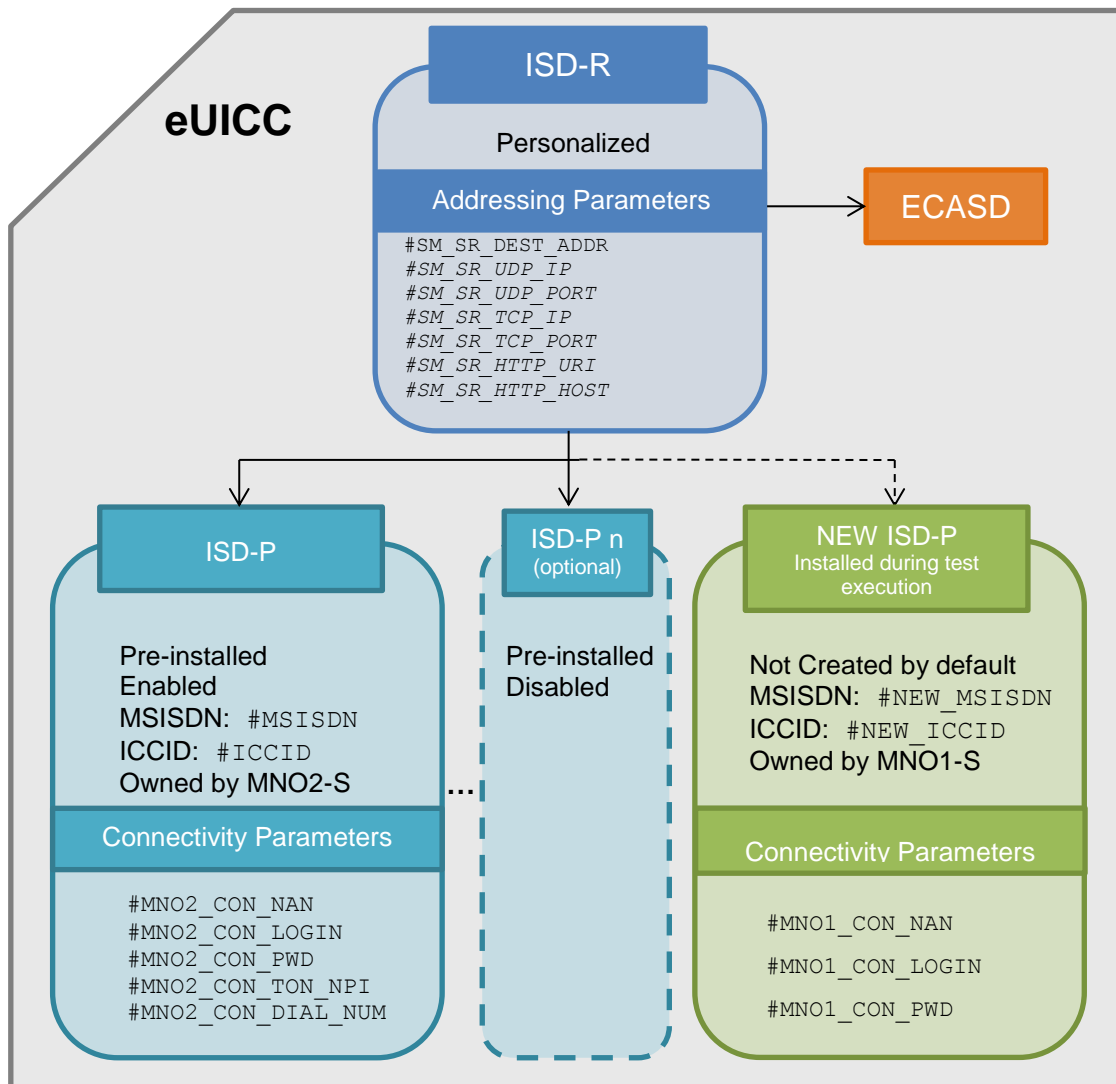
eUICC

ISD-R

Personalized

Addressing Parameters

#SM_SR_DEST_ADDR
#SM_SR_UDP_IP
#SM_SR_UDP_PORT
#SM_SR_TCP_IP
#SM_SR_TCP_PORT
#SM_SR_HTTP_URI
#SM_SR_HTTP_HOST

ECASD

ISD-P

Pre-installed
Enabled
MSISDN: #MSISDN
ICCID: #ICCID
Owned by MNO2-S

Connectivity Parameters

#MNO2_CON_NAN
#MNO2_CON_LOGIN
#MNO2_CON_PWD
#MNO2_CON_TON_NPI
#MNO2_CON_DIAL_NUM

...

ISD-P n
(optional)

Pre-installed
Disabled

NEW ISD-P
Installed during test execution

Not Created by default
MSISDN: #NEW_MSISDN
ICCID: #NEW_ICCID
Owned by MNO1-S

Connectivity Parameters

#MNO1_CON_NAN
#MNO1_CON_LOGIN
#MNO1_CON_PWD